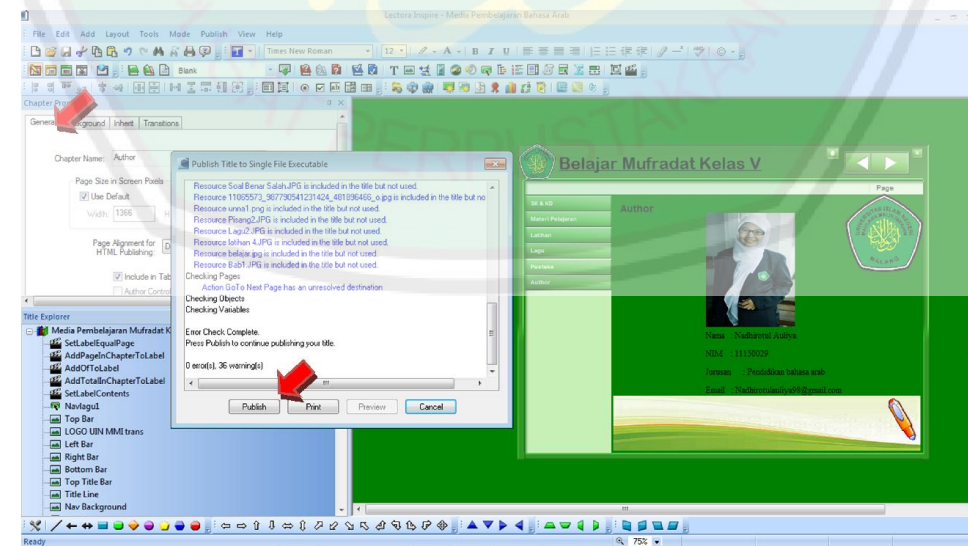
Lectora Inspire - Media Pembelajaran Bahasa Arab

File Edit Add Layout Tools Mode Publish View Help

Times New Roman

Blank

Chapter Properties

General Background Inherit Transitions

Chapter Name: Author

Page Size in Screen Pixels

Use Default

Width: 1366

Page Alignment for HTML Publishing:

Include in Table

Author Control

Title Explorer

Media Pembelajaran Mufradat K

SetLabelEqualPage

AddPageInChapterToLabel

AddOfToLabel

AddTotalInChapterToLabel

SetLabelContents

Navlagu1

Top Bar

LOGO UIN MMI trans

Left Bar

Right Bar

Bottom Bar

Top Title Bar

Title Line

Nav Background

Publish Title to Single File Executable

Resource Soal Benar Salah.JPG is included in the title but not used.

Resource 11065573_987730541231424_481896486_o.jpg is included in the title but no

Resource unna1.png is included in the title but not used.

Resource Pisang2.JPG is included in the title but not used.

Resource Lagu2.JPG is included in the title but not used.

Resource latihan 4.JPG is included in the title but not used.

Resource belajar.jpg is included in the title but not used.

Resource Bab1.JPG is included in the title but not used.

Checking Pages

Action GoTo Next Page has an unresolved destination

Checking Objects

Checking Variables

Error Check Complete.

Press Publish to continue publishing your title.

0 error(s), 36 warning(s)

Publish Print Preview Cancel

Belajar Mufradat Kelas V

Page

SK & KD

Materi Pelajaran

Latihan

Lagu

Penilaian

Author

Author

Nama : Nadhirotul Aulya

NIM : 11150029

Jurusan : Pendidikan bahasa arab

Email : Nadhirotulaulya98@gmail.com

Ready

75%